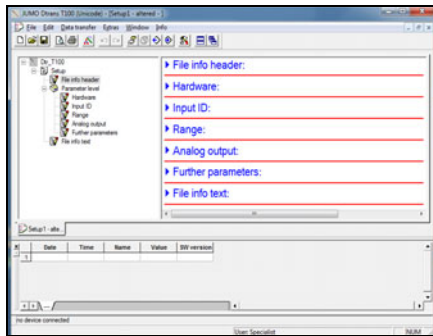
JUMO Dtrans T100 (Unicode) - [Setup1 - altered]

File Edit Data transfer Extras Window Info

Dtr_T100
Setup
File info header
Parameter level
Hardware
Input ID
Range
Analog output
Further parameters
File info text

File info header:
Hardware:
Input ID:
Range:
Analog output:
Further parameters:
File info text:

Setup1 - alte...

| | Date | Time | Name | Value | SW version |
|---|---|---|---|---|---|
| 1 | | | | | |

no device connected
User: Specialist
NUM